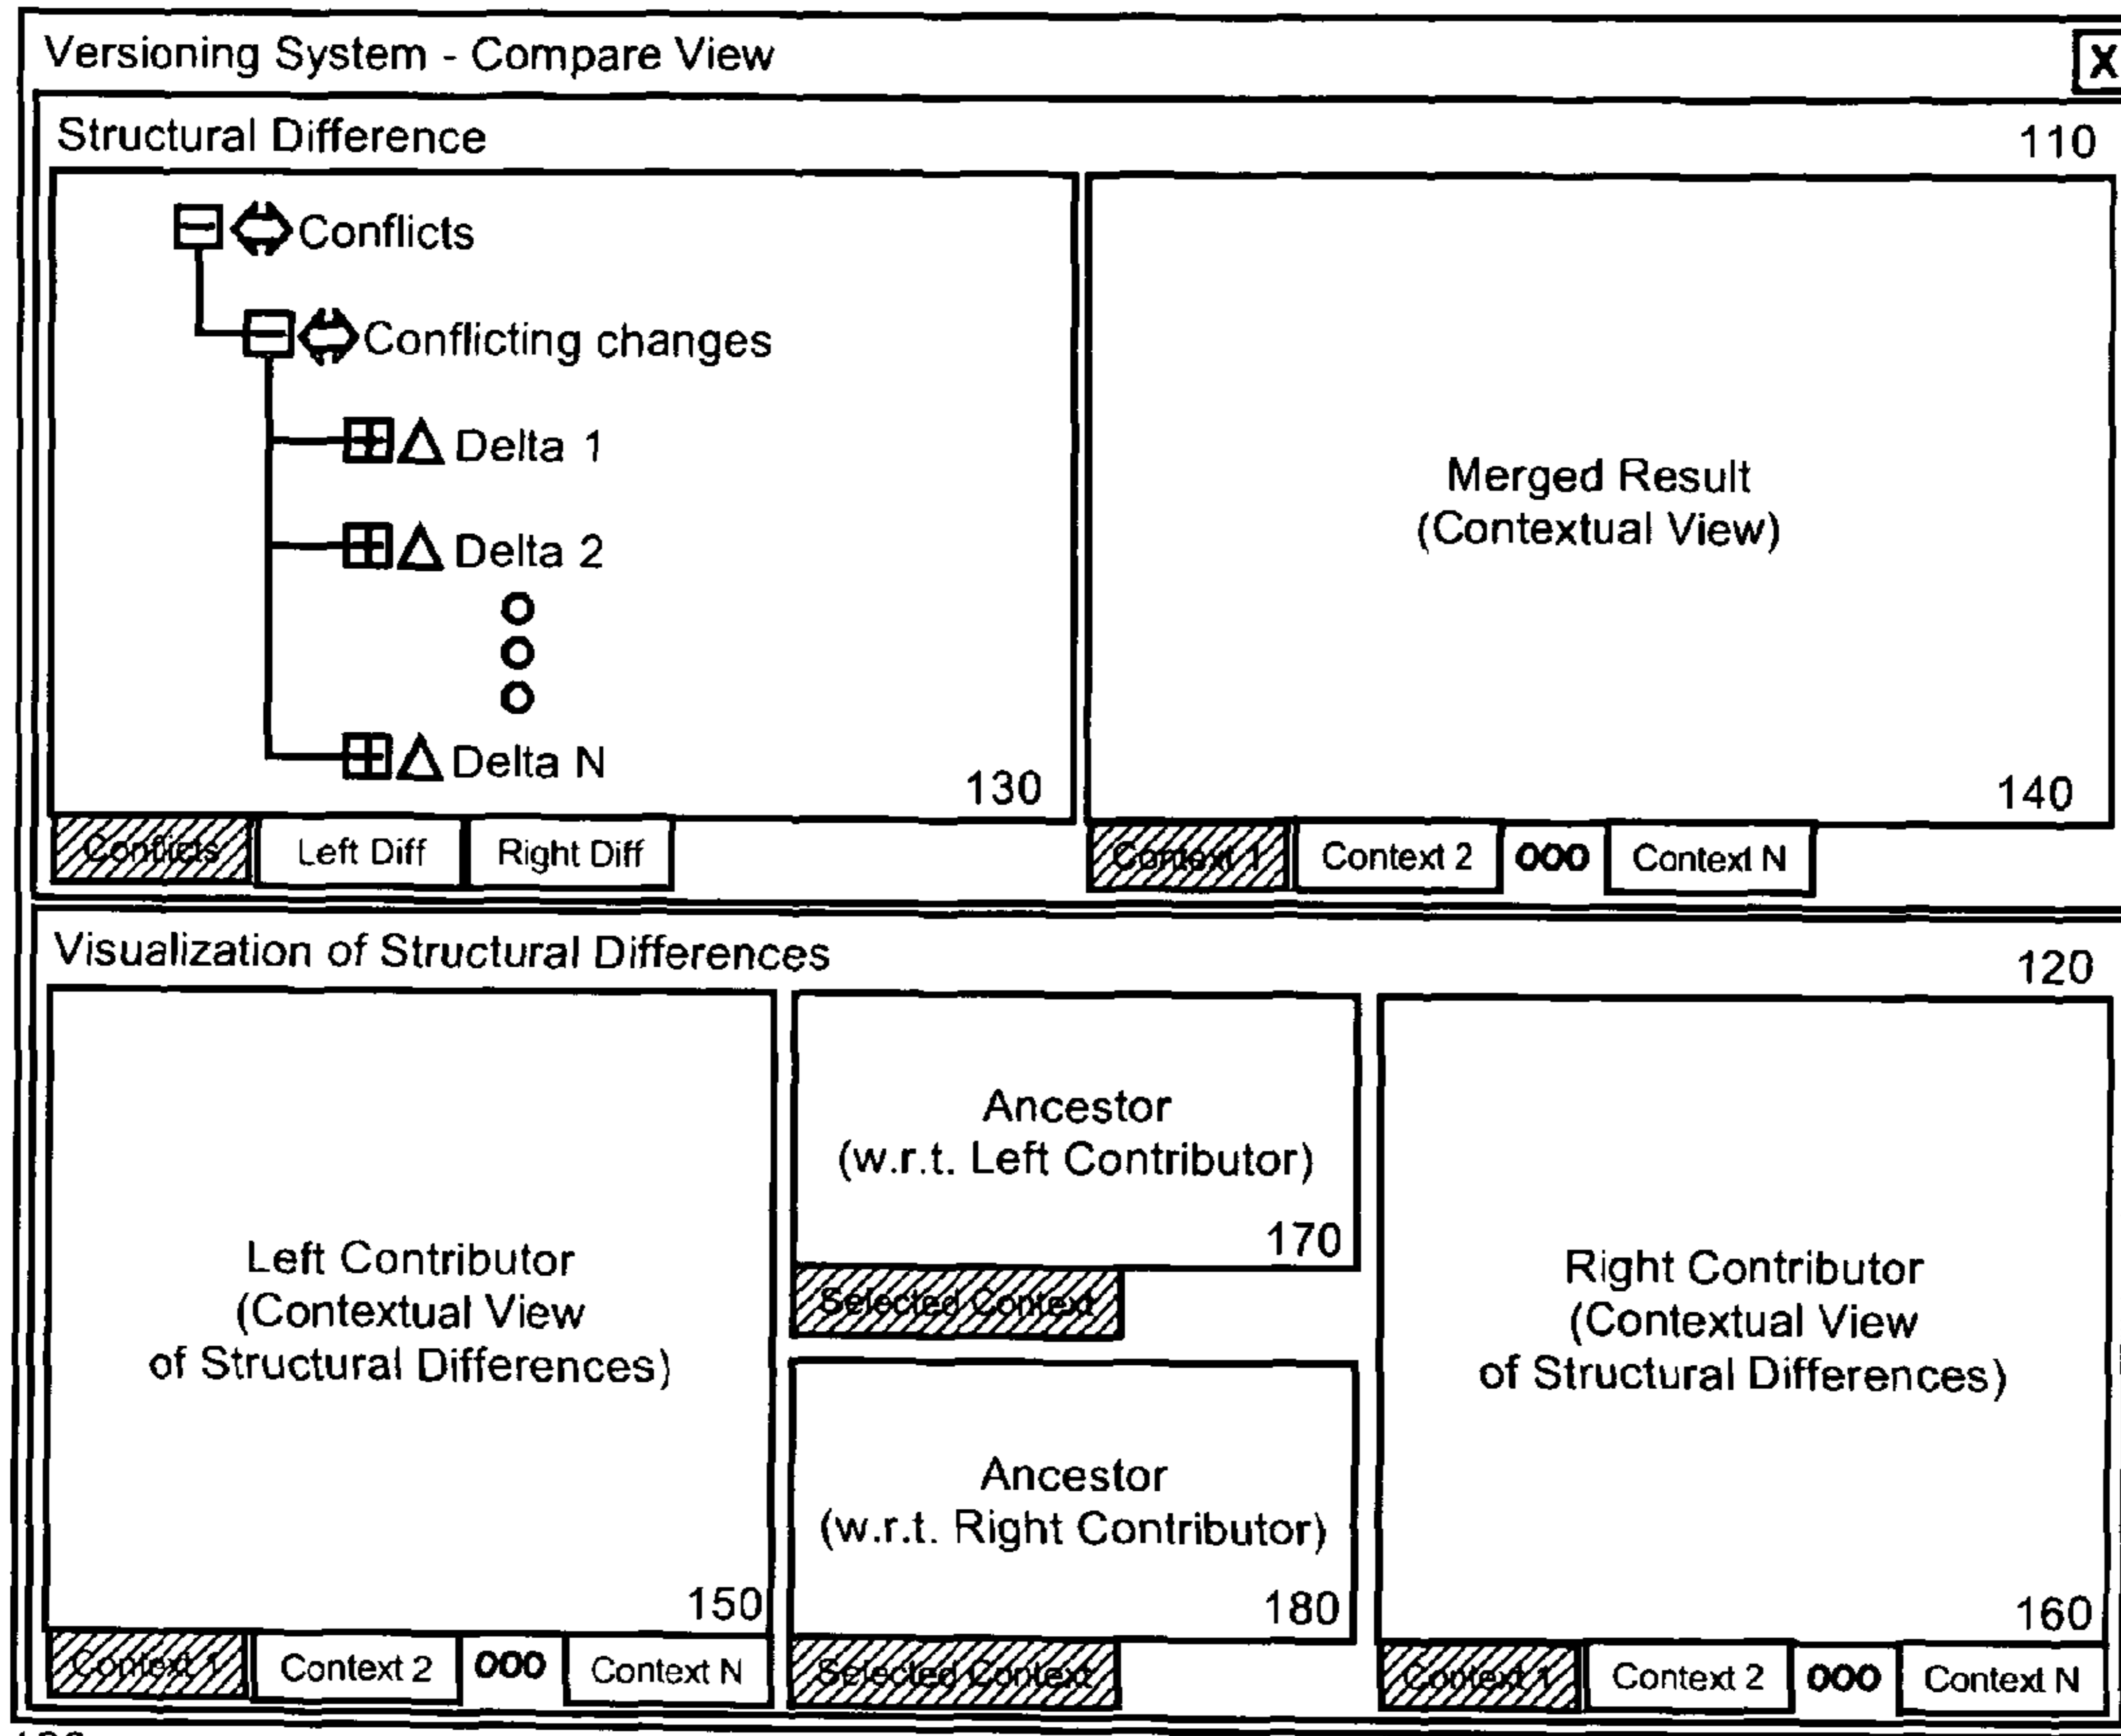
Versioning System - Compare View
X

Structural Difference
110

Conflicts

Conflicting changes

Δ Delta 1

Δ Delta 2

o
o
o

Δ Delta N

130

Conflicts | Left Diff | Right Diff

Merged Result
(Contextual View)

140

Context 1 | Context 2 | 000 | Context N

Visualization of Structural Differences
120

Left Contributor
(Contextual View
of Structural Differences)

150

Context 1 | Context 2 | 000 | Context N

Ancestor
(w.r.t. Left Contributor)

170

Selected Context

Ancestor
(w.r.t. Right Contributor)

180

Selected Context

Right Contributor
(Contextual View
of Structural Differences)

160

Context 1 | Context 2 | 000 | Context N

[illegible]